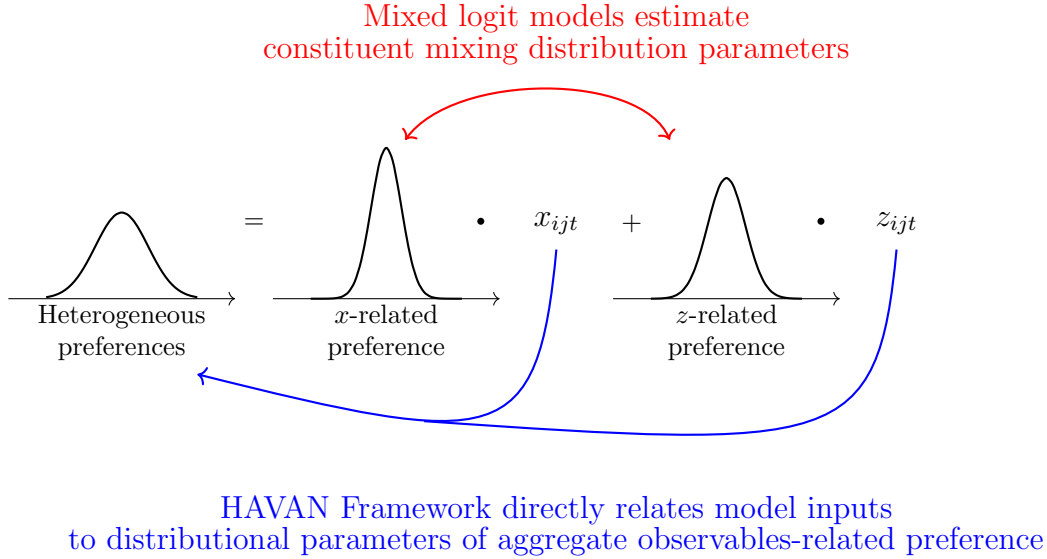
Mixed logit models estimate
constituent mixing distribution parameters

Heterogeneous preferences $=$ $x$-related preference $\cdot$ $x_{ijt}$ $+$ $z$-related preference $\cdot$ $z_{ijt}$

HAVAN Framework directly relates model inputs
to distributional parameters of aggregate observables-related preference